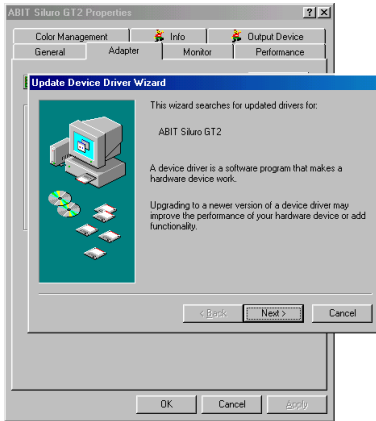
ABIT Siluro GT2 Properties

?
X

Color Management
Info
Output Device
General
Adapter
Monitor
Performance

Update Device Driver Wizard

This wizard searches for updated drivers for:

ABIT Siluro GT2

A device driver is a software program that makes a hardware device work.

Upgrading to a newer version of a device driver may improve the performance of your hardware device or add functionality.

< Back
Next >
Cancel

OK
Cancel
Apply